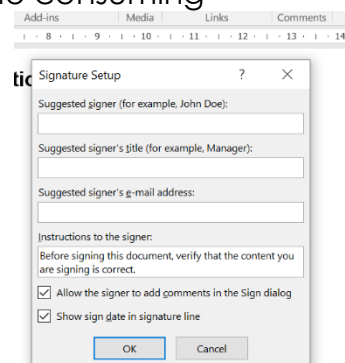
Add-ins | Media | Links | Comments

8 · 9 · 10 · 11 · 12 · 13 · 14

tic

Signature Setup ? ×

Suggested signer (for example, John Doe):

Suggested signer's title (for example, Manager):

Suggested signer's e-mail address:

Instructions to the signer:

Before signing this document, verify that the content you are signing is correct.

Allow the signer to add comments in the Sign dialog

Show sign date in signature line

OK Cancel